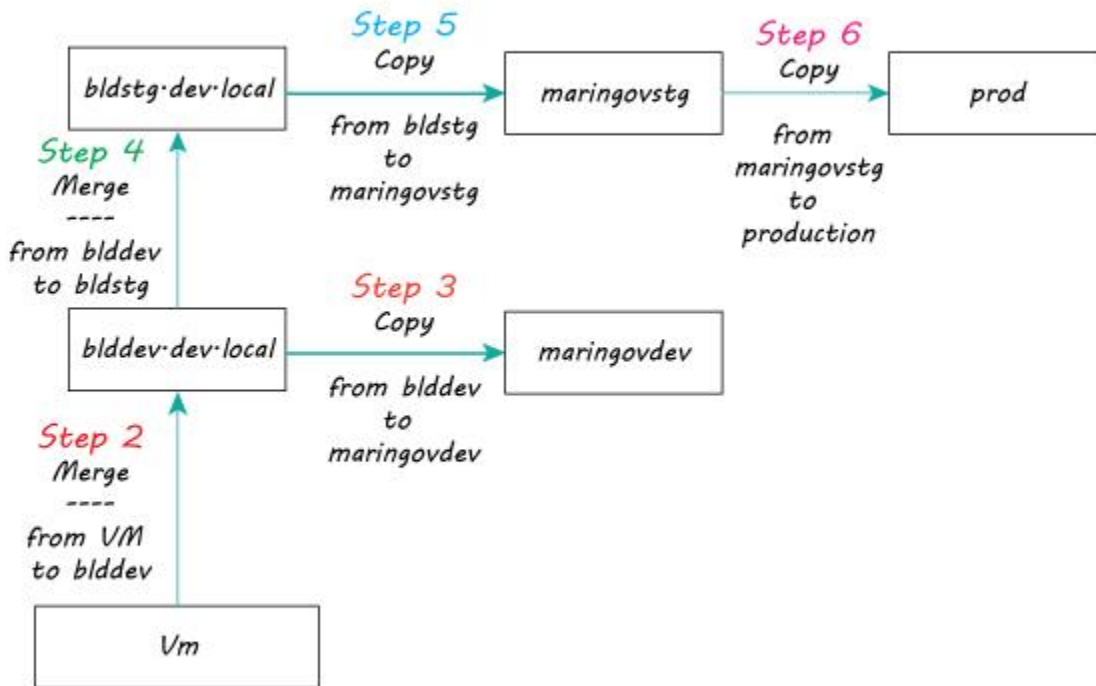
bldstg·dev·local

Step 5
Copy

from bldstg
to
maringovstg

maringovstg

Step 6
Copy

from
maringovstg
to
production

prod

Step 4
Merge
----
from blddev
to bldstg

blddev·dev·local

Step 3
Copy

from blddev
to
maringovdev

maringovdev

Step 2
Merge
----
from VM
to blddev

Vm